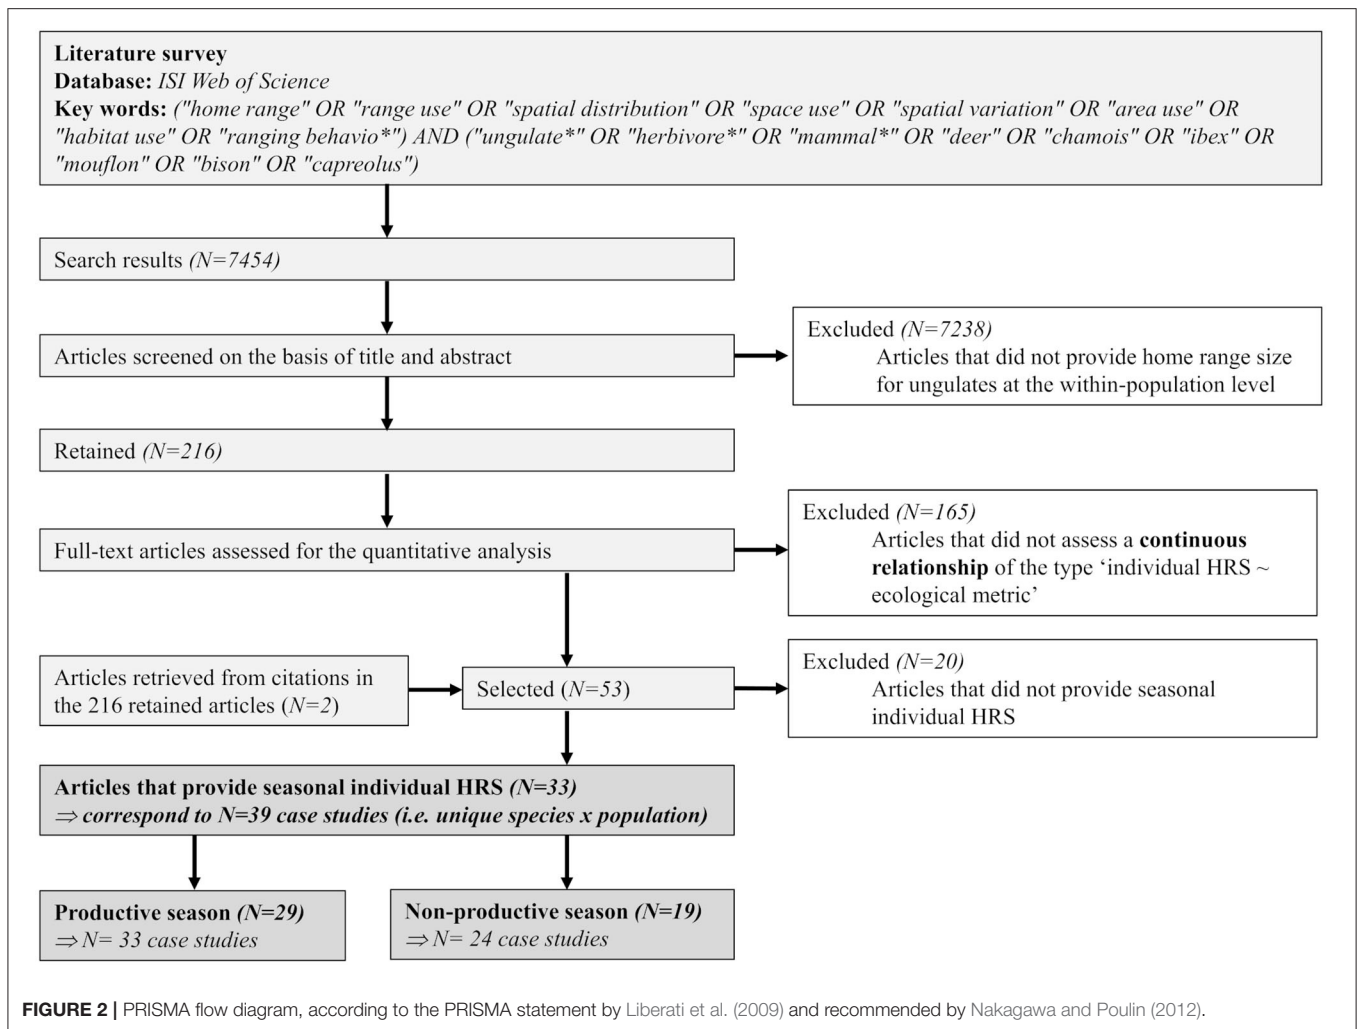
**Literature survey**
**Database:** *ISI Web of Science*
**Key words:** *("home range" OR "range use" OR "spatial distribution" OR "space use" OR "spatial variation" OR "area use" OR "habitat use" OR "ranging behavio*") AND ("ungulate*" OR "herbivore*" OR "mammal*" OR "deer" OR "chamois" OR "ibex" OR "mouflon" OR "bison" OR "capreolus")*

Search results *(N=7454)*

Articles screened on the basis of title and abstract

Excluded *(N=7238)*
Articles that did not provide home range size for ungulates at the within-population level

Retained *(N=216)*

Full-text articles assessed for the quantitative analysis

Excluded *(N=165)*
Articles that did not assess a **continuous relationship** of the type 'individual HRS ~ ecological metric'

Articles retrieved from citations in the 216 retained articles (*N=2*)

Selected (*N=53*)

Excluded *(N=20)*
Articles that did not provide seasonal individual HRS

**Articles that provide seasonal individual HRS *(N=33)***
***$\Rightarrow$ correspond to N=39 case studies (i.e. unique species x population)***

**Productive season *(N=29)***
*$\Rightarrow$ N= 33 case studies*

**Non-productive season *(N=19)***
*$\Rightarrow$ N= 24 case studies*

**FIGURE 2 |** PRISMA flow diagram, according to the PRISMA statement by Liberati et al. (2009) and recommended by Nakagawa and Poulin (2012).